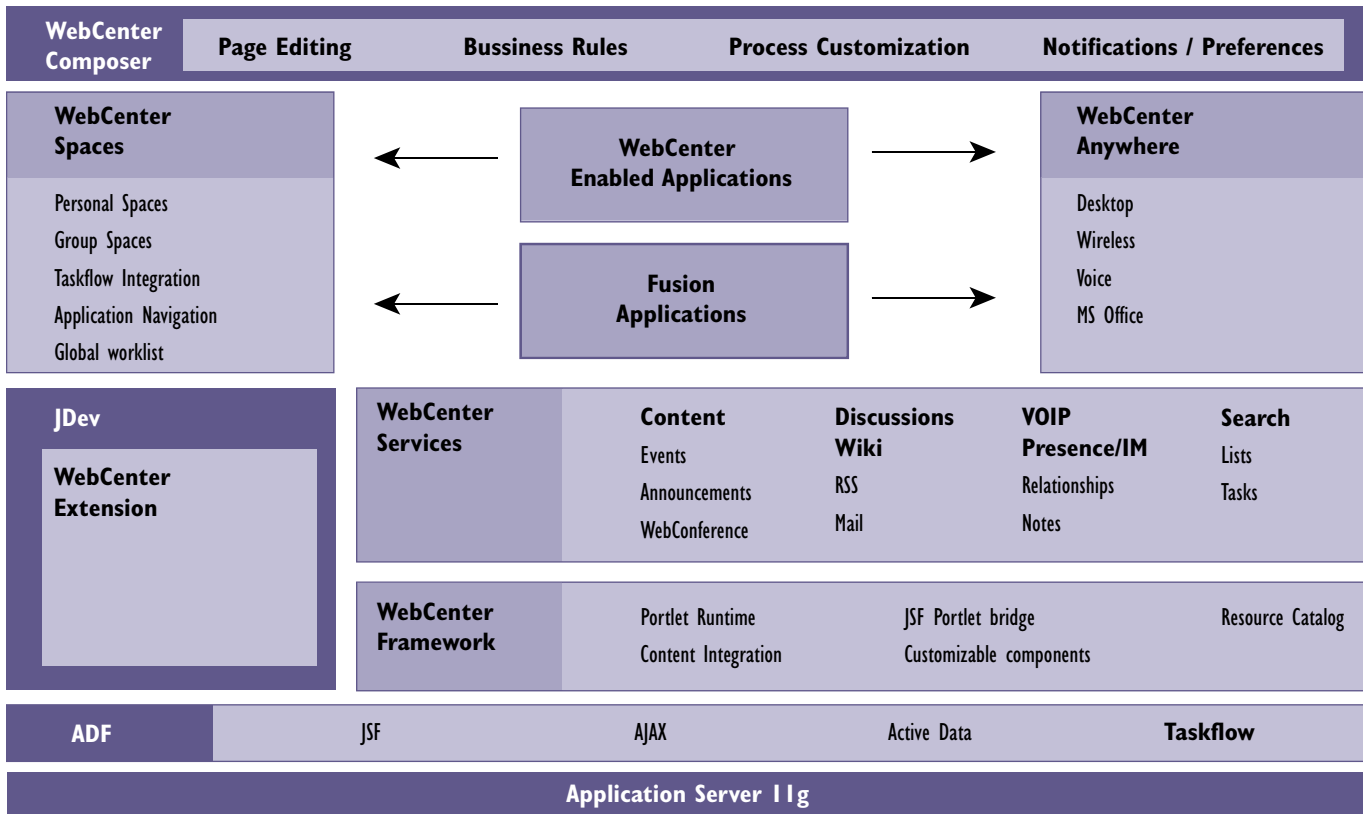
WebCenter Composer

Page Editing

Bussiness Rules

Process Customization

Notifications / Preferences

WebCenter Spaces

Personal Spaces
Group Spaces
Taskflow Integration
Application Navigation
Global worklist

WebCenter Enabled Applications

Fusion Applications

WebCenter Anywhere

Desktop
Wireless
Voice
MS Office

JDev

WebCenter Extension

WebCenter Services

Content
Events
Announcements
WebConference

Discussions
Wiki
RSS
Mail

VOIP
Presence/IM
Relationships
Notes

Search
Lists
Tasks

WebCenter Framework

Portlet Runtime
Content Integration

JSF Portlet bridge
Customizable components

Resource Catalog

ADF

JSF

AJAX

Active Data

Taskflow

Application Server 11g